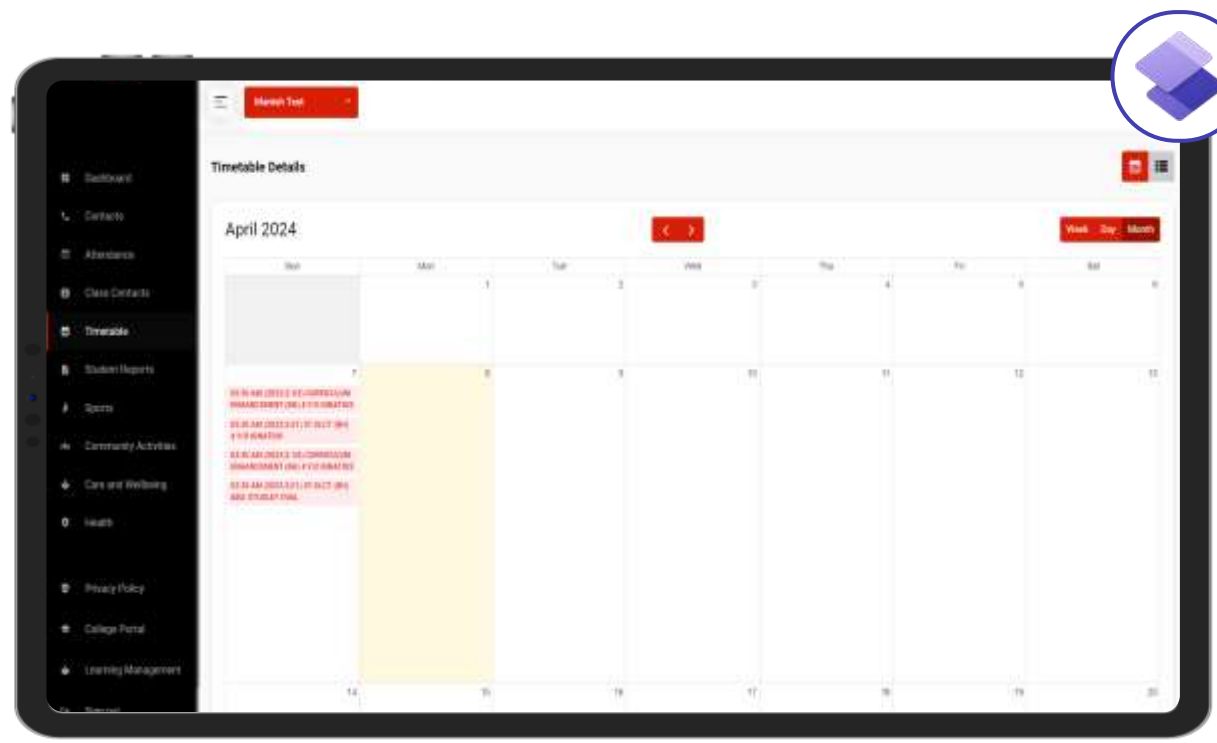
Manish Test

Dashboard
Contacts
Attendance
Class Contacts
Timetable
Student Reports
Sports
Community Activities
Care and Wellbeing
Health
Privacy Policy
College Portal
Learning Management
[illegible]

Timetable Details

April 2024

Week Day Month

| Sun | Mon | Tue | Wed | Thu | Fri | Sat |
|---|---|---|---|---|---|---|
| | 1 | 2 | 3 | 4 | 5 | 6 |
| 7 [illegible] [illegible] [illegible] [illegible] | 8 | 9 | 10 | 11 | 12 | 13 |
| 14 | 15 | 16 | 17 | 18 | 19 | 20 |